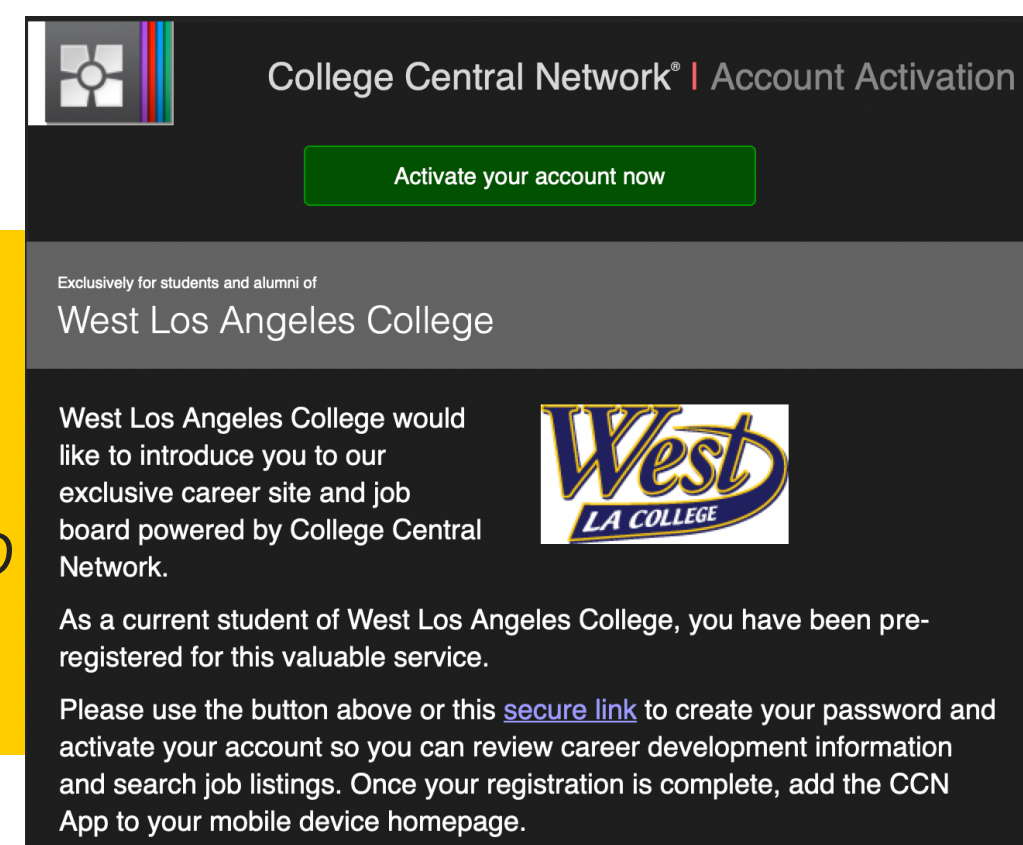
College Central Network® | Account Activation

Activate your account now

Exclusively for students and alumni of

West Los Angeles College

West Los Angeles College would like to introduce you to our exclusive career site and job board powered by College Central Network.

West
LA COLLEGE

As a current student of West Los Angeles College, you have been pre-registered for this valuable service.

Please use the button above or this secure link to create your password and activate your account so you can review career development information and search job listings. Once your registration is complete, add the CCN App to your mobile device homepage.